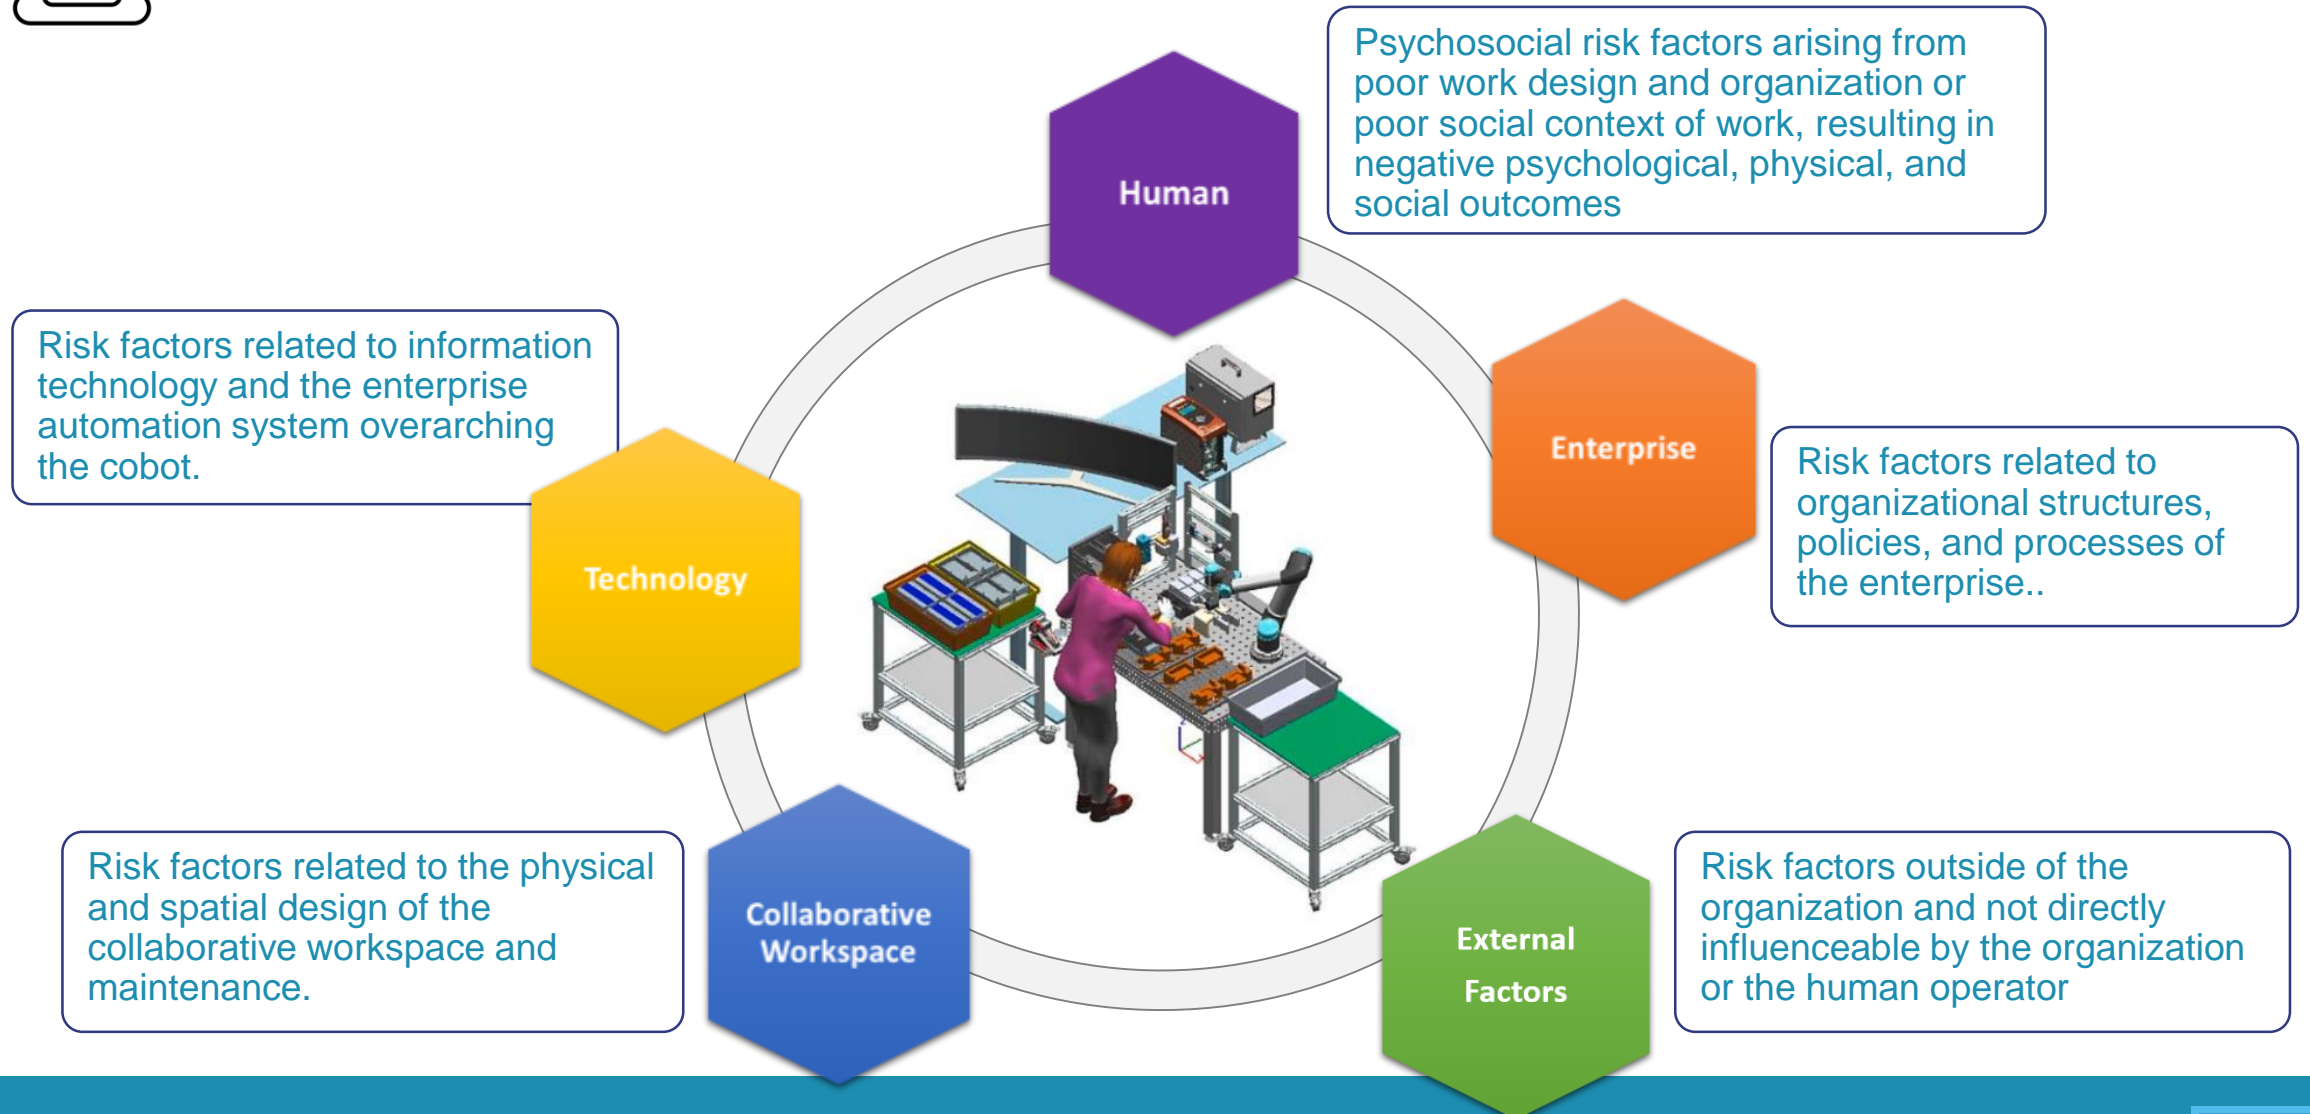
Human

Psychosocial risk factors arising from poor work design and organization or poor social context of work, resulting in negative psychological, physical, and social outcomes

Risk factors related to information technology and the enterprise automation system overarching the cobot.

Technology

Enterprise

Risk factors related to organizational structures, policies, and processes of the enterprise..

Risk factors related to the physical and spatial design of the collaborative workspace and maintenance.

Collaborative Workspace

External Factors

Risk factors outside of the organization and not directly influenceable by the organization or the human operator